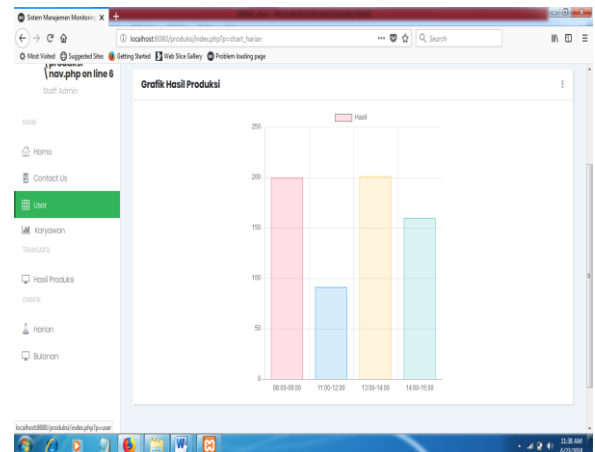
Sistem Manajemen Monitoring X +

localhost:8080/produksi/index.php?p=chart_harian

Search

Most Visited Suggested Sites Getting Started Web Slice Gallery Problem loading page

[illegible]
\nav.php on line 6
Staff Admin

MAIN

Home

Contact Us

User

Karyawan

TRANSAKSI

Hasil Produksi

GRAFIK

Harian

Bulanan

Grafik Hasil Produksi

Hasil

250

200

150

100

50

0

08:00-09:00

11:00-12:00

13:00-14:00

14:00-15:00

localhost:8080/produksi/index.php?p=user

11:38 AM
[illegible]